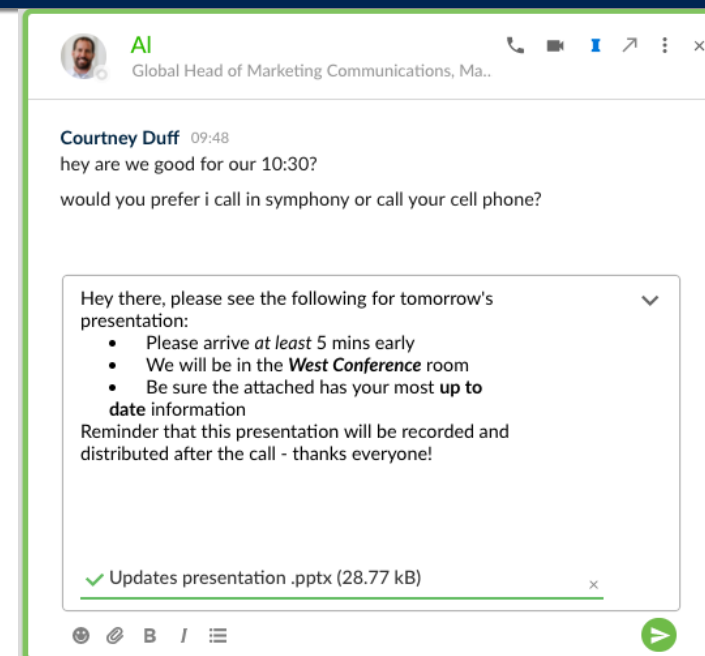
Al
Global Head of Marketing Communications, Ma..

Courtney Duff 09:48
hey are we good for our 10:30?

would you prefer i call in symphony or call your cell phone?

Hey there, please see the following for tomorrow's presentation:
• Please arrive *at least* 5 mins early
• We will be in the ***West Conference*** room
• Be sure the attached has your most **up to date** information
Reminder that this presentation will be recorded and distributed after the call - thanks everyone!

Updates presentation .pptx (28.77 kB)
×

B I